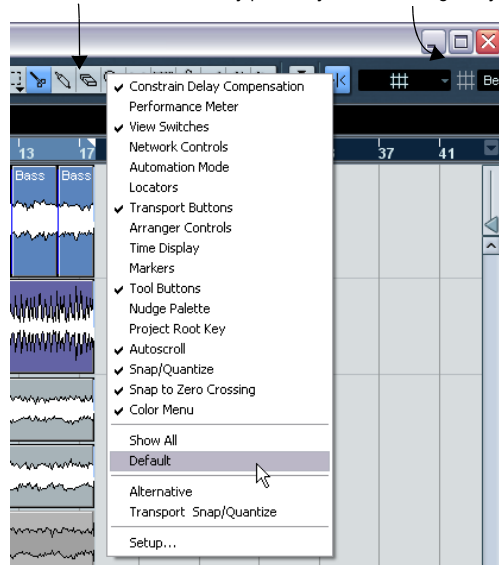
Constrain Delay Compensation
Performance Meter
View Switches
Network Controls
Automation Mode
Locators
Transport Buttons
Arranger Controls
Time Display
Markers
Tool Buttons
Nudge Palette
Project Root Key
Autoscroll
Snap/Quantize
Snap to Zero Crossing
Color Menu

Show All
Default

Alternative
Transport Snap/Quantize

Setup...

13
17
37
41
Bass
Bass
Be